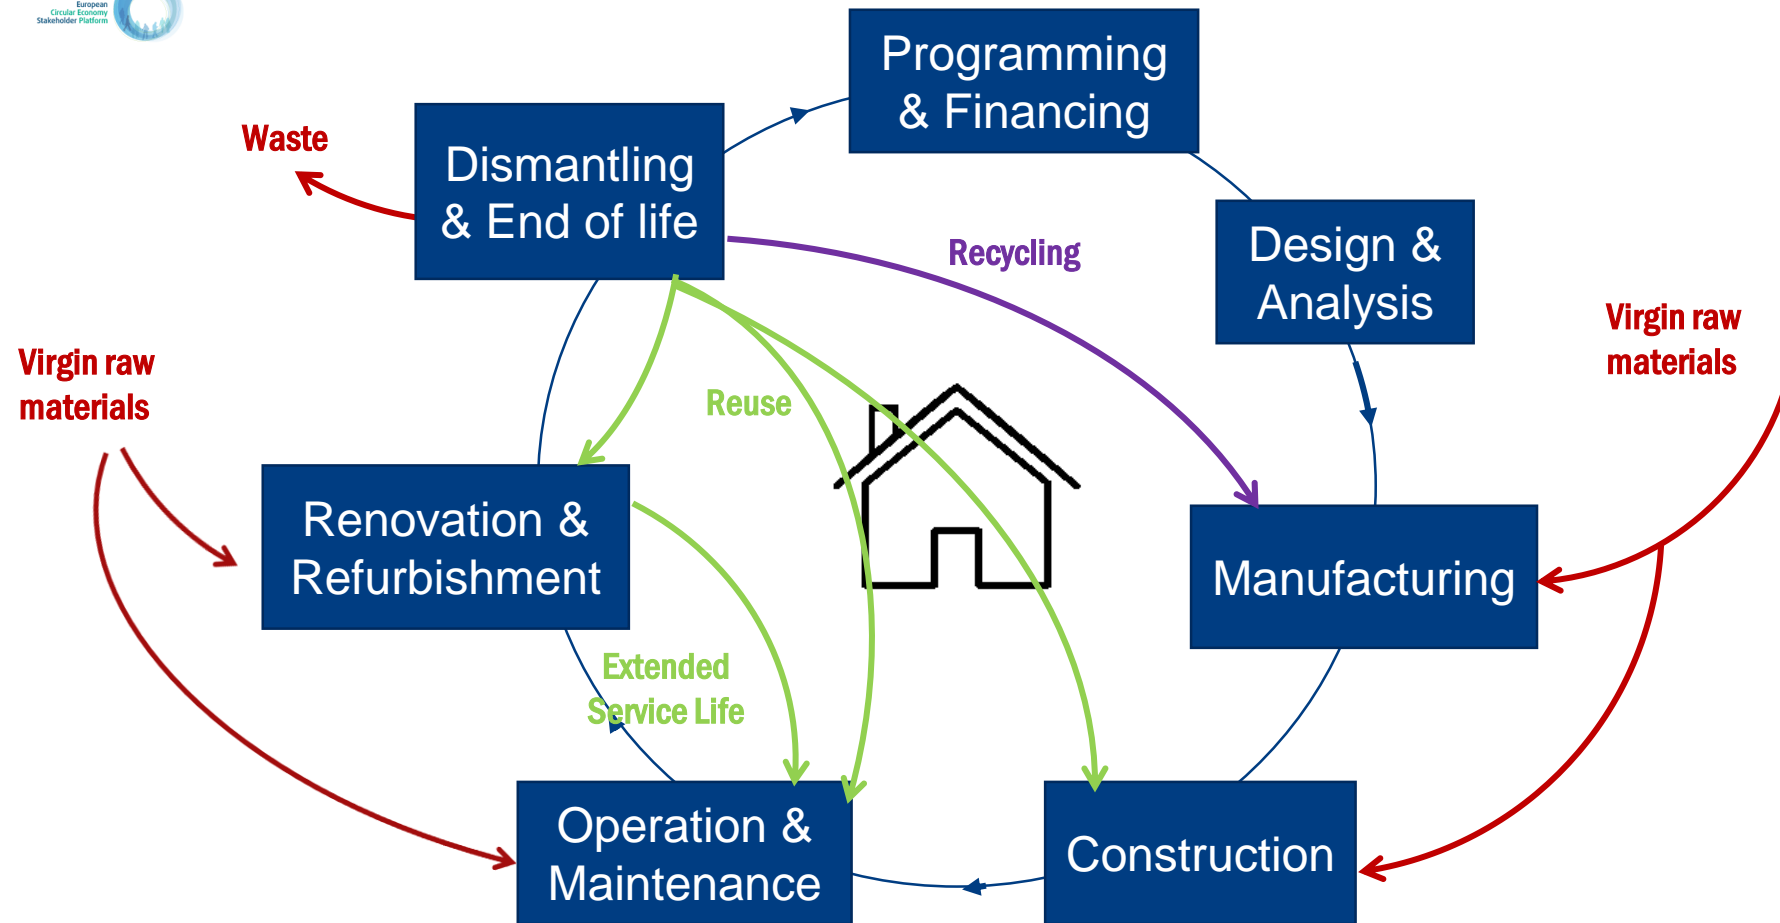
European Circular Economy Stakeholder Platform

Programming & Financing

Dismantling & End of life

Waste

Design & Analysis

Recycling

Virgin raw materials

Virgin raw materials

Reuse

Renovation & Refurbishment

Manufacturing

Extended Service Life

Operation & Maintenance

Construction